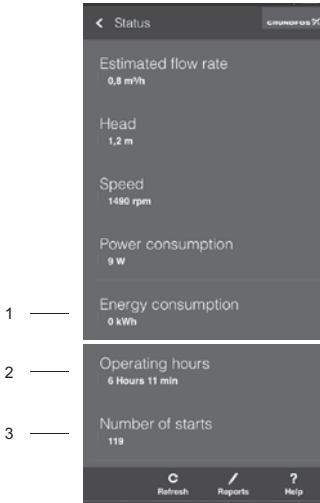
< Status GRUNDFOS

Estimated flow rate
0,8 m³/h

Head
1,2 m

Speed
1490 rpm

Power consumption
9 W

1

Energy consumption
0 kWh

2

Operating hours
6 Hours 11 min

3

Number of starts
119

Refresh Reports ? Help